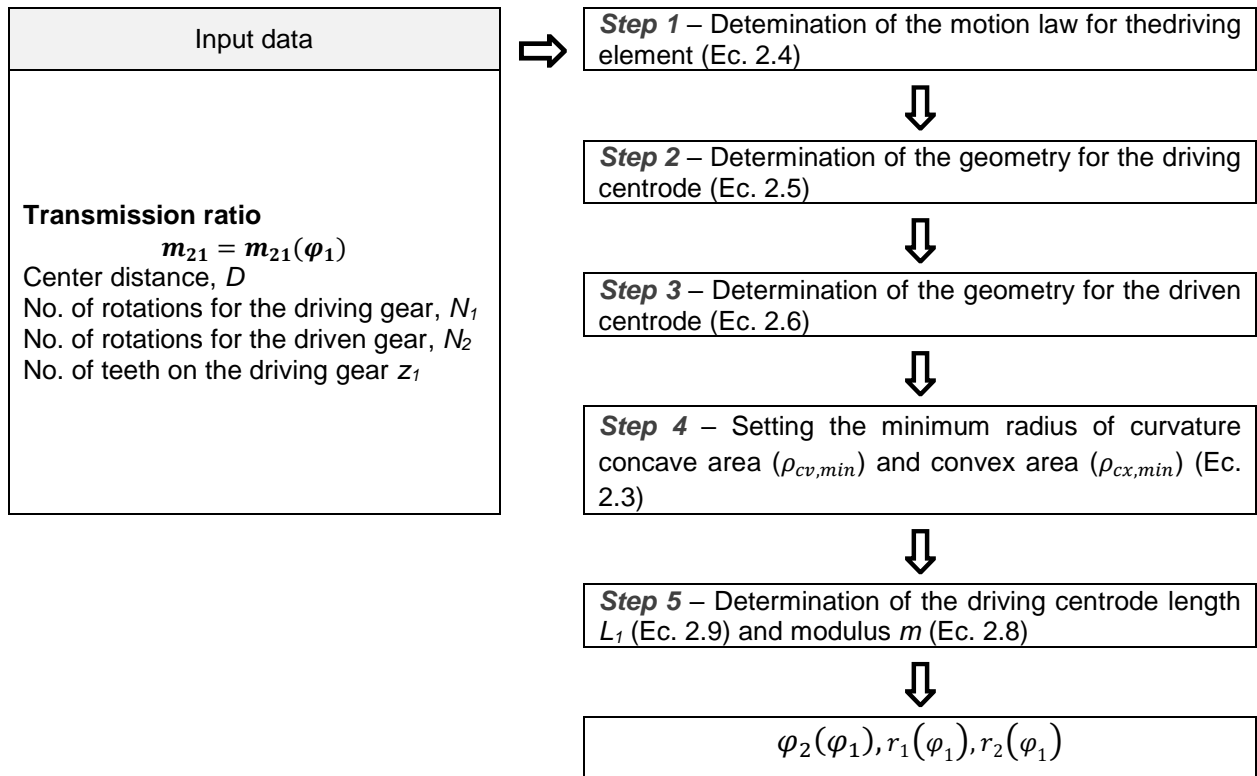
Input data

**Transmission ratio**
$m_{21} = m_{21}(\varphi_1)$
Center distance, *D*
No. of rotations for the driving gear, $N_1$
No. of rotations for the driven gear, $N_2$
No. of teeth on the driving gear $z_1$

*Step 1* – Determination of the motion law for thedriving element (Ec. 2.4)

*Step 2* – Determination of the geometry for the driving centrode (Ec. 2.5)

*Step 3* – Determination of the geometry for the driven centrode (Ec. 2.6)

*Step 4* – Setting the minimum radius of curvature concave area ($\rho_{cv,min}$) and convex area ($\rho_{cx,min}$) (Ec. 2.3)

*Step 5* – Determination of the driving centrode length $L_1$ (Ec. 2.9) and modulus *m* (Ec. 2.8)

$\varphi_2(\varphi_1), r_1(\varphi_1), r_2(\varphi_1)$